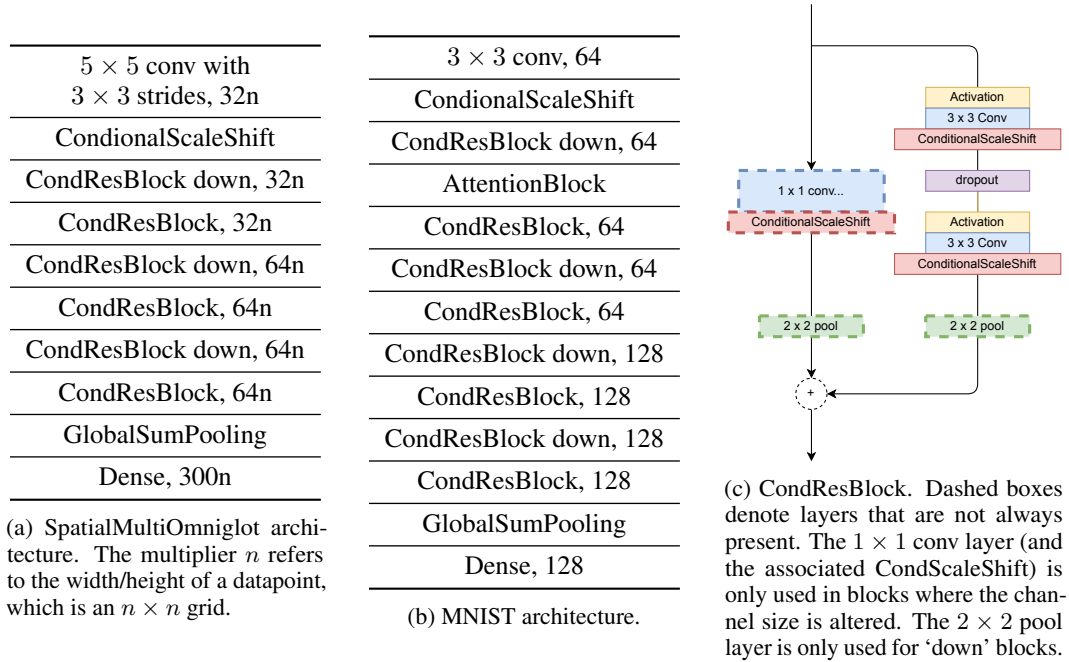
| $5 \times 5$ conv with $3 \times 3$ strides, 32n |
|---|
| CondionalScaleShift |
| CondResBlock down, 32n |
| CondResBlock, 32n |
| CondResBlock down, 64n |
| CondResBlock, 64n |
| CondResBlock down, 64n |
| CondResBlock, 64n |
| GlobalSumPooling |
| Dense, 300n |

(a) SpatialMultiOmniglot architecture. The multiplier $n$ refers to the width/height of a datapoint, which is an $n \times n$ grid.

| $3 \times 3$ conv, 64 |
|---|
| CondionalScaleShift |
| CondResBlock down, 64 |
| AttentionBlock |
| CondResBlock, 64 |
| CondResBlock down, 64 |
| CondResBlock, 64 |
| CondResBlock down, 128 |
| CondResBlock, 128 |
| CondResBlock down, 128 |
| CondResBlock, 128 |
| GlobalSumPooling |
| Dense, 128 |

(b) MNIST architecture.

Activation
3 x 3 Conv
ConditionalScaleShift
1 x 1 conv...
ConditionalScaleShift
dropout
Activation
3 x 3 Conv
ConditionalScaleShift
2 x 2 pool
2 x 2 pool
+

(c) CondResBlock. Dashed boxes denote layers that are not always present. The $1 \times 1$ conv layer (and the associated CondScaleShift) is only used in blocks where the channel size is altered. The $2 \times 2$ pool layer is only used for 'down' blocks.